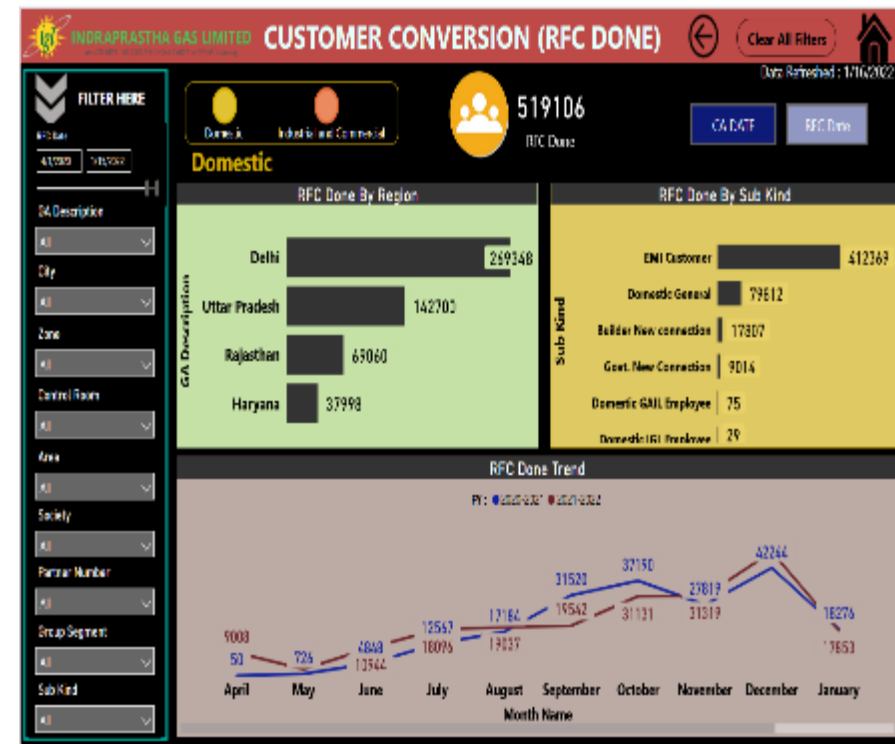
INDRAPRASTHA GAS LIMITED
CUSTOMER CONVERSION (RFC DONE)
Clear All Filters
Date Refreshed : 1/16/2022

FILTER HERE
RFC Date
4/1/2020 1/15/2022
GA Description
All
City
All
Zone
All
Control Room
All
Area
All
Society
All
Partner Number
All
Group Segment
All
Sub Kind
All

Domestic
Industrial and Commercial
Domestic

519106
RFC Done

GA DATE
RFC Done

RFC Done By Region
GA Description
| Region | RFC Done |
|---|---|
| Delhi | 269348 |
| Uttar Pradesh | 142700 |
| Rajasthan | 69060 |
| Haryana | 37998 |

RFC Done By Sub Kind
Sub Kind
| Sub Kind | RFC Done |
|---|---|
| EMI Customer | 412369 |
| Domestic General | 79612 |
| Builder New connection | 17807 |
| Govt. New Connection | 9014 |
| Domestic GAIL Employee | 75 |
| Domestic IGL Employee | 29 |

RFC Done Trend
FY: ● 2020-2021 ● 2021-2022
| Month Name | 2020-2021 | 2021-2022 |
|---|---|---|
| April | 50 | 9008 |
| May | 726 | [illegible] |
| June | 4848 | 10544 |
| July | 12567 | 10076 |
| August | 17164 | 19037 |
| September | 31520 | 19542 |
| October | 37150 | 31131 |
| November | 27819 | 31319 |
| December | 42264 | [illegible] |
| January | 18276 | 17653 |
Month Name